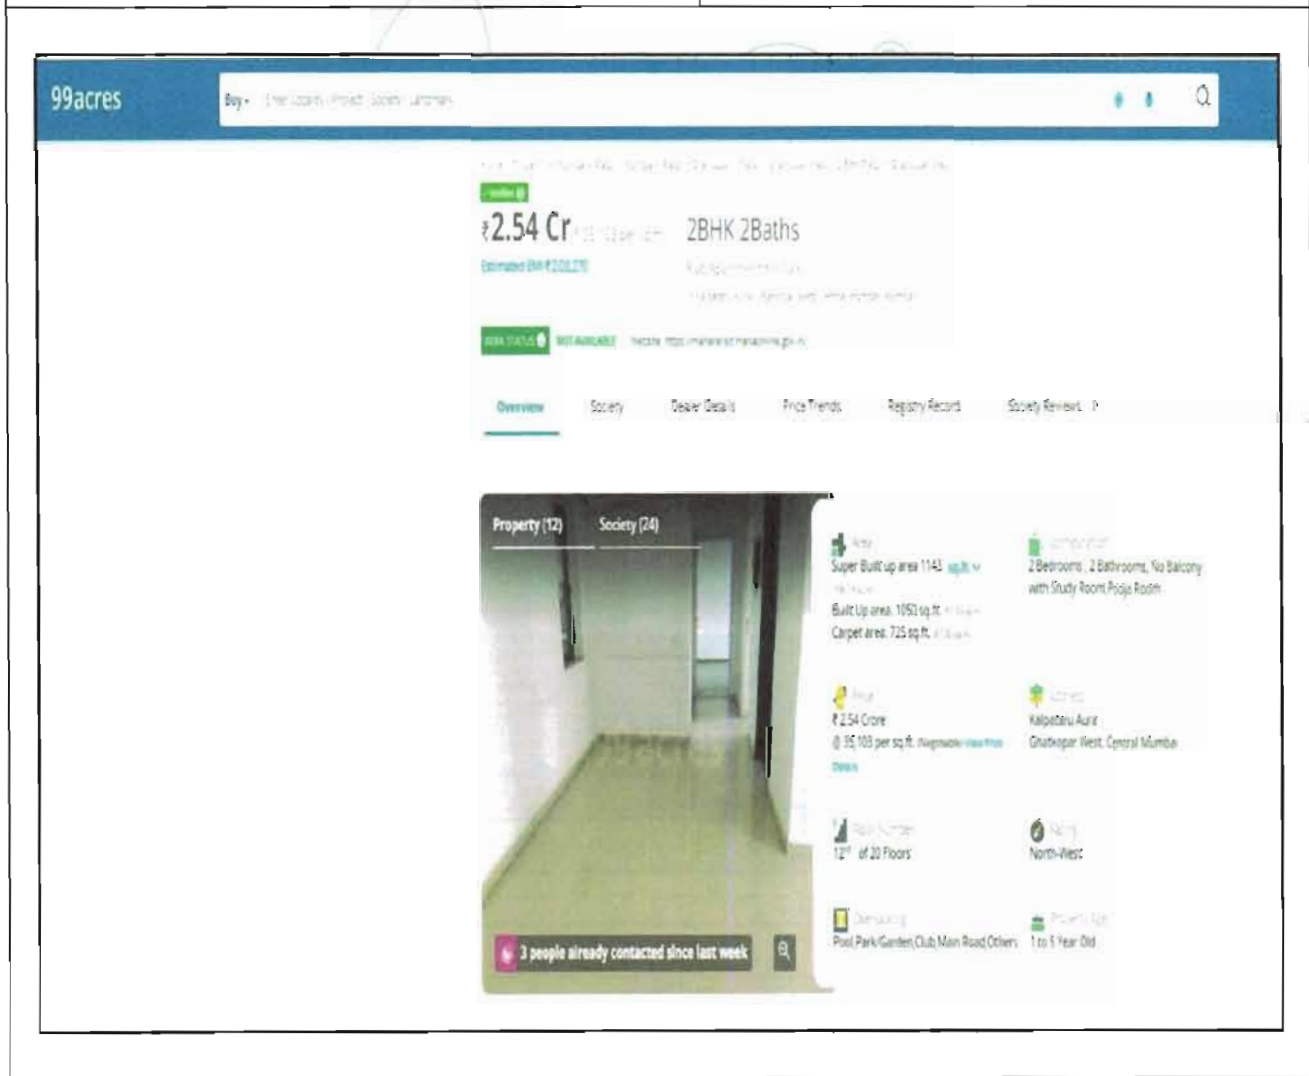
99acres

Buy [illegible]

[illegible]

Verified

₹2.54 Cr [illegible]

2BHK 2Baths

Estimated EMI ₹2,03,270

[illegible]

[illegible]

RERA STATUS NOT AVAILABLE Website: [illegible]

Overview Society Dealer Details Price Trends Registry Record Society Reviews

Property (12) Society (24)

3 people already contacted since last week

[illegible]
Super Built up area 1143 sq.ft.
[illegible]
Built Up area: 1050 sq.ft. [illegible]
Carpet area: 725 sq.ft. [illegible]

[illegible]
2 Bedrooms , 2 Bathrooms, No Balcony with Study Room Pooja Room

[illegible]
₹2.54 Crore
@ 35,103 per sq.ft. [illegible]
Details

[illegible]
Kalpataru Aura
Ghatkopar West, Central Mumbai

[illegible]
12th of 20 Floors

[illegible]
North-West

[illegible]
Pool Park/Garden,Club,Main Road,Others

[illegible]
1 to 5 Year Old